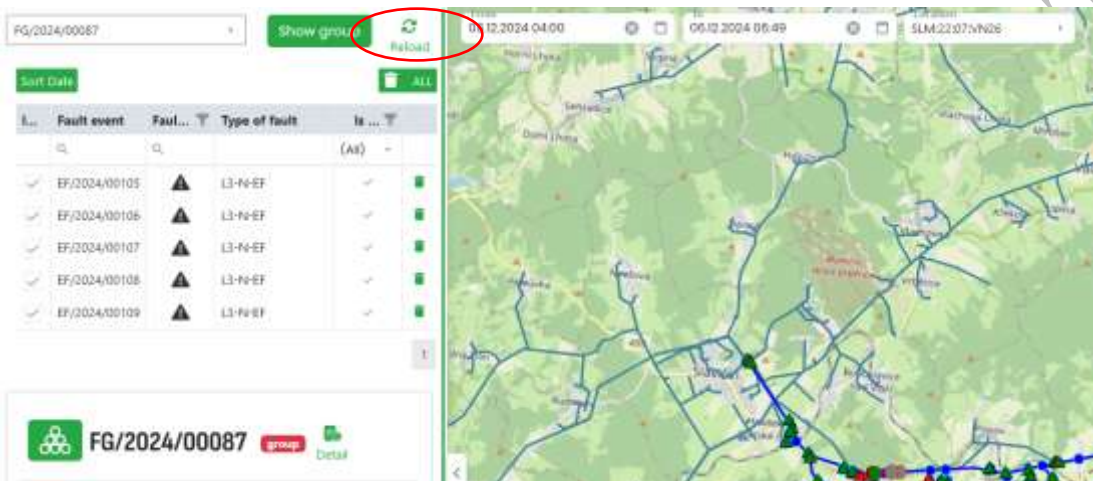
FG/2024/00087

Show group

Reload

Sort Date

ALL

| I... | Fault event | Faul... | Type of fault | Is ... |
|---|---|---|---|---|
| | | | | (All) |
| | EF/2024/00105 | | L3-N-EF | |
| | EF/2024/00106 | | L3-N-EF | |
| | EF/2024/00107 | | L3-N-EF | |
| | EF/2024/00108 | | L3-N-EF | |
| | EF/2024/00109 | | L3-N-EF | |

1

FG/2024/00087 group

Detail

05.12.2024 04:00

06.12.2024 05:49

SLM:22:07:VN26